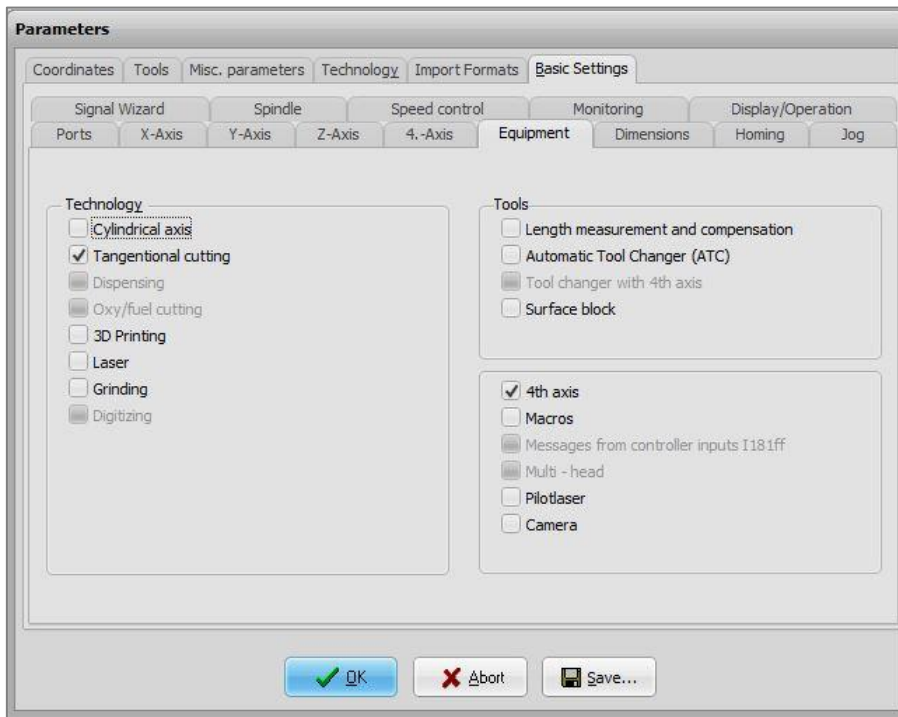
Parameters

Coordinates | Tools | Misc. parameters | Technology | Import Formats | Basic Settings

Signal Wizard | Spindle | Speed control | Monitoring | Display/Operation

Ports | X-Axis | Y-Axis | Z-Axis | 4.-Axis | Equipment | Dimensions | Homing | Jog

Technology
☐ Cylindrical axis
☑ Tangentional cutting
☐ Dispensing
☐ Oxy/fuel cutting
☐ 3D Printing
☐ Laser
☐ Grinding
☐ Digitizing

Tools
☐ Length measurement and compensation
☐ Automatic Tool Changer (ATC)
☐ Tool changer with 4th axis
☐ Surface block

☑ 4th axis
☐ Macros
☐ Messages from controller inputs I181ff
☐ Multi - head
☐ Pilotlaser
☐ Camera

OK | Abort | Save...